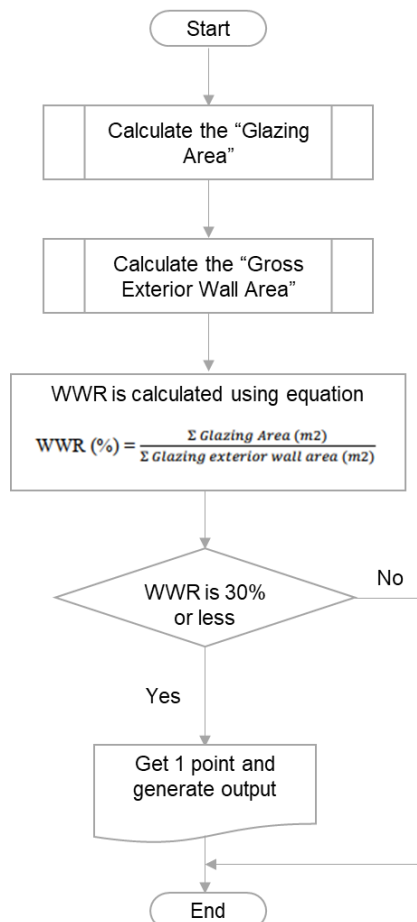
Start

Calculate the “Glazing Area”

Calculate the “Gross Exterior Wall Area”

WWR is calculated using equation

$\text{WWR (\%)} = \frac{\Sigma \, Glazing \; Area \; (m2)}{\Sigma \, Glazing \; exterior \; wall \; area \; (m2)}$

WWR is 30% or less

No

Yes

Get 1 point and generate output

End